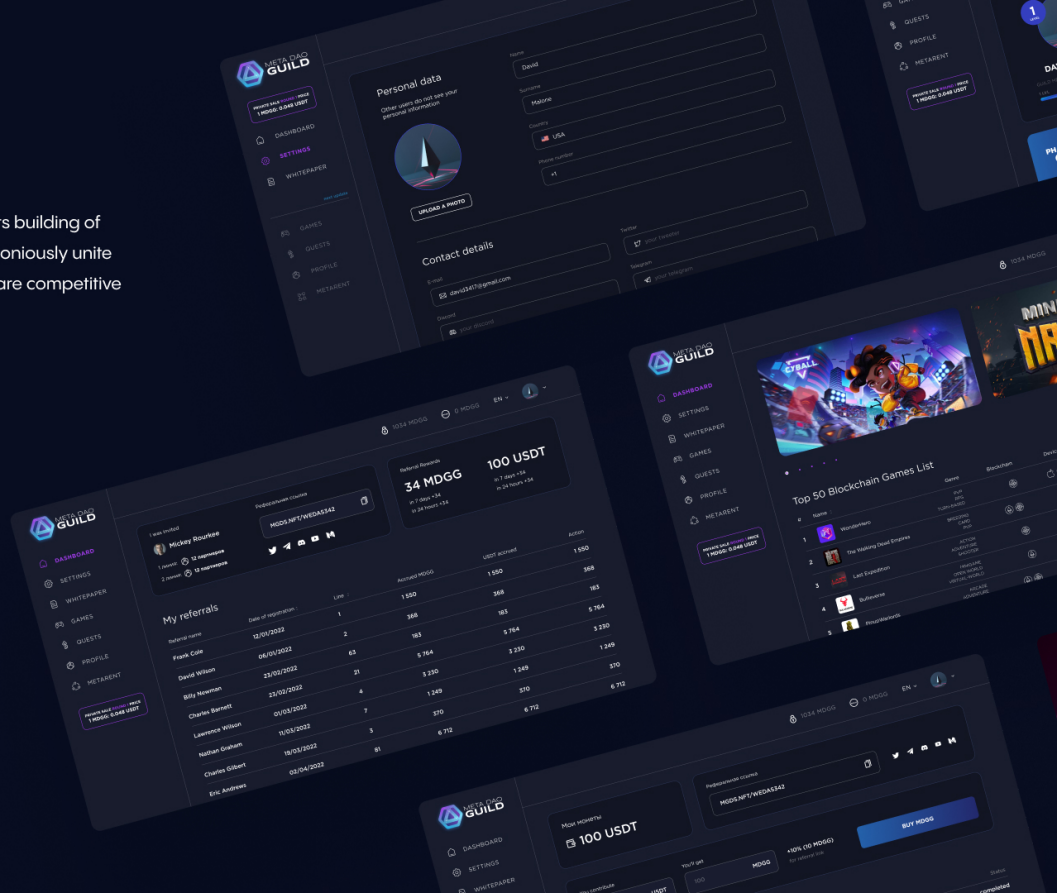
rs building of
oniously unite
are competitive

META DAO GUILD
PRIVATE SALE PRICE
1 MDGG: 0.048 USDT
DASHBOARD
SETTINGS
WHITEPAPER
GAMES
QUESTS
PROFILE
METARENT

Personal data
Other users do not see your personal information
UPLOAD A PHOTO
Name
David
Surname
Malone
Country
USA
Phone number
+1
Contact details
E-mail
davis33417@gmail.com
Discord
your discord
Twitter
your twitter
Telegram
your telegram

QUESTS
PROFILE
METARENT
PRIVATE SALE PRICE
1 MDGG: 0.048 USDT

META DAO GUILD
1034 MDGG
0 MDGG
EN
I was invited
Mickey Rourkee
Реферальная ссылка
MGDS.NFT/WEDAS342
Referral Rewards
34 MDGG
in 7 days +34
in 24 hours +34
100 USDT
in 7 days +34
in 24 hours +34
DASHBOARD
SETTINGS
WHITEPAPER
GAMES
QUESTS
PROFILE
METARENT
PRIVATE SALE PRICE
1 MDGG: 0.048 USDT
My referrals

| Referral name | Date of registration | Line | Accrued MDGG | USDT accrued | Action |
|---|---|---|---|---|---|
| Frank Cole | 12/01/2022 | 1 | 1 550 | 1 550 | 1 550 |
| David Wilson | 06/01/2022 | 2 | 366 | 368 | 368 |
| Billy Newman | 23/02/2022 | 63 | 183 | 183 | 183 |
| Charles Barnett | 23/02/2022 | 21 | 5 764 | 5 764 | 5 764 |
| Lawrence Wilson | 01/03/2022 | 4 | 3 230 | 3 230 | 3 230 |
| Nathan Graham | 11/03/2022 | 7 | 1 249 | 1 249 | 1 249 |
| Charles Gilbert | 18/03/2022 | 3 | 370 | 370 | 370 |
| Eric Andrews | 02/04/2022 | 81 | 6 712 | 6 712 | 6 712 |

META DAO GUILD
1034 MDGG
DASHBOARD
SETTINGS
WHITEPAPER
GAMES
QUESTS
PROFILE
METARENT
PRIVATE SALE PRICE
1 MDGG: 0.048 USDT
CYBALL
Top 50 Blockchain Games List
Name
Genre
Blockchain
1 WonderHero
2 The Walking Dead Empires
3 Last Expedition
4 Bullieverse
5 Royal Warlords

META DAO GUILD
1034 MDGG
0 MDGG
EN
DASHBOARD
SETTINGS
WHITEPAPER
Мои монеты
100 USDT
Реферальная ссылка
MGDS.NFT/WEDAS342
You'll get
MDGG
+10% (10 MDGG) for referral link
BUY MDGG
Status
completed